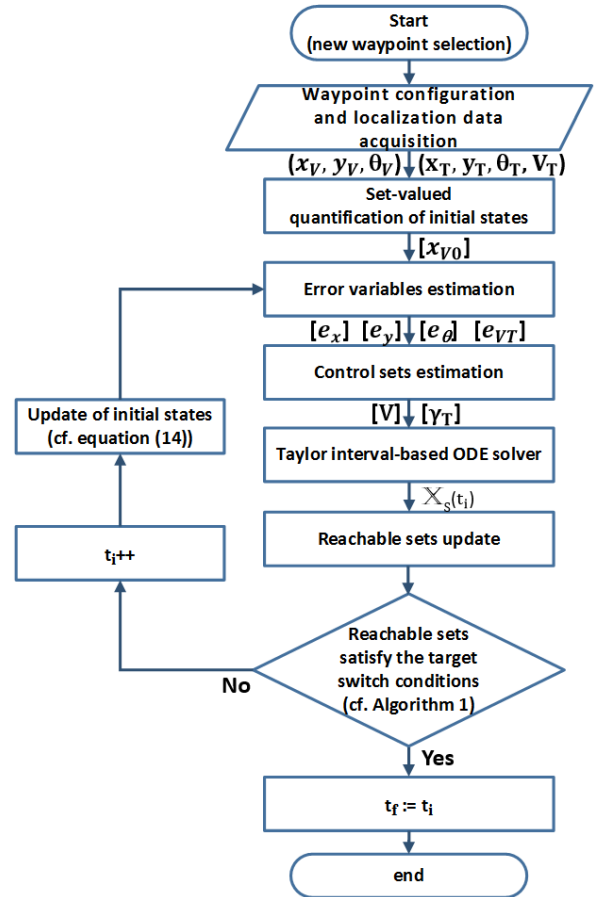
Start
(new waypoint selection)

Waypoint configuration and localization data acquisition

$(x_V, y_V, \theta_V)$ $(x_T, y_T, \theta_T, V_T)$

Set-valued quantification of initial states

$[x_{V0}]$

Error variables estimation

$[e_x]$ $[e_y]$ $[e_\theta]$ $[e_{VT}]$

Control sets estimation

$[V]$ $[\gamma_T]$

Taylor interval-based ODE solver

$\mathbb{X}_S(t_i)$

Reachable sets update

Reachable sets satisfy the target switch conditions (cf. Algorithm 1)

No

Yes

$t_f := t_i$

end

Update of initial states (cf. equation (14))

$t_i$++